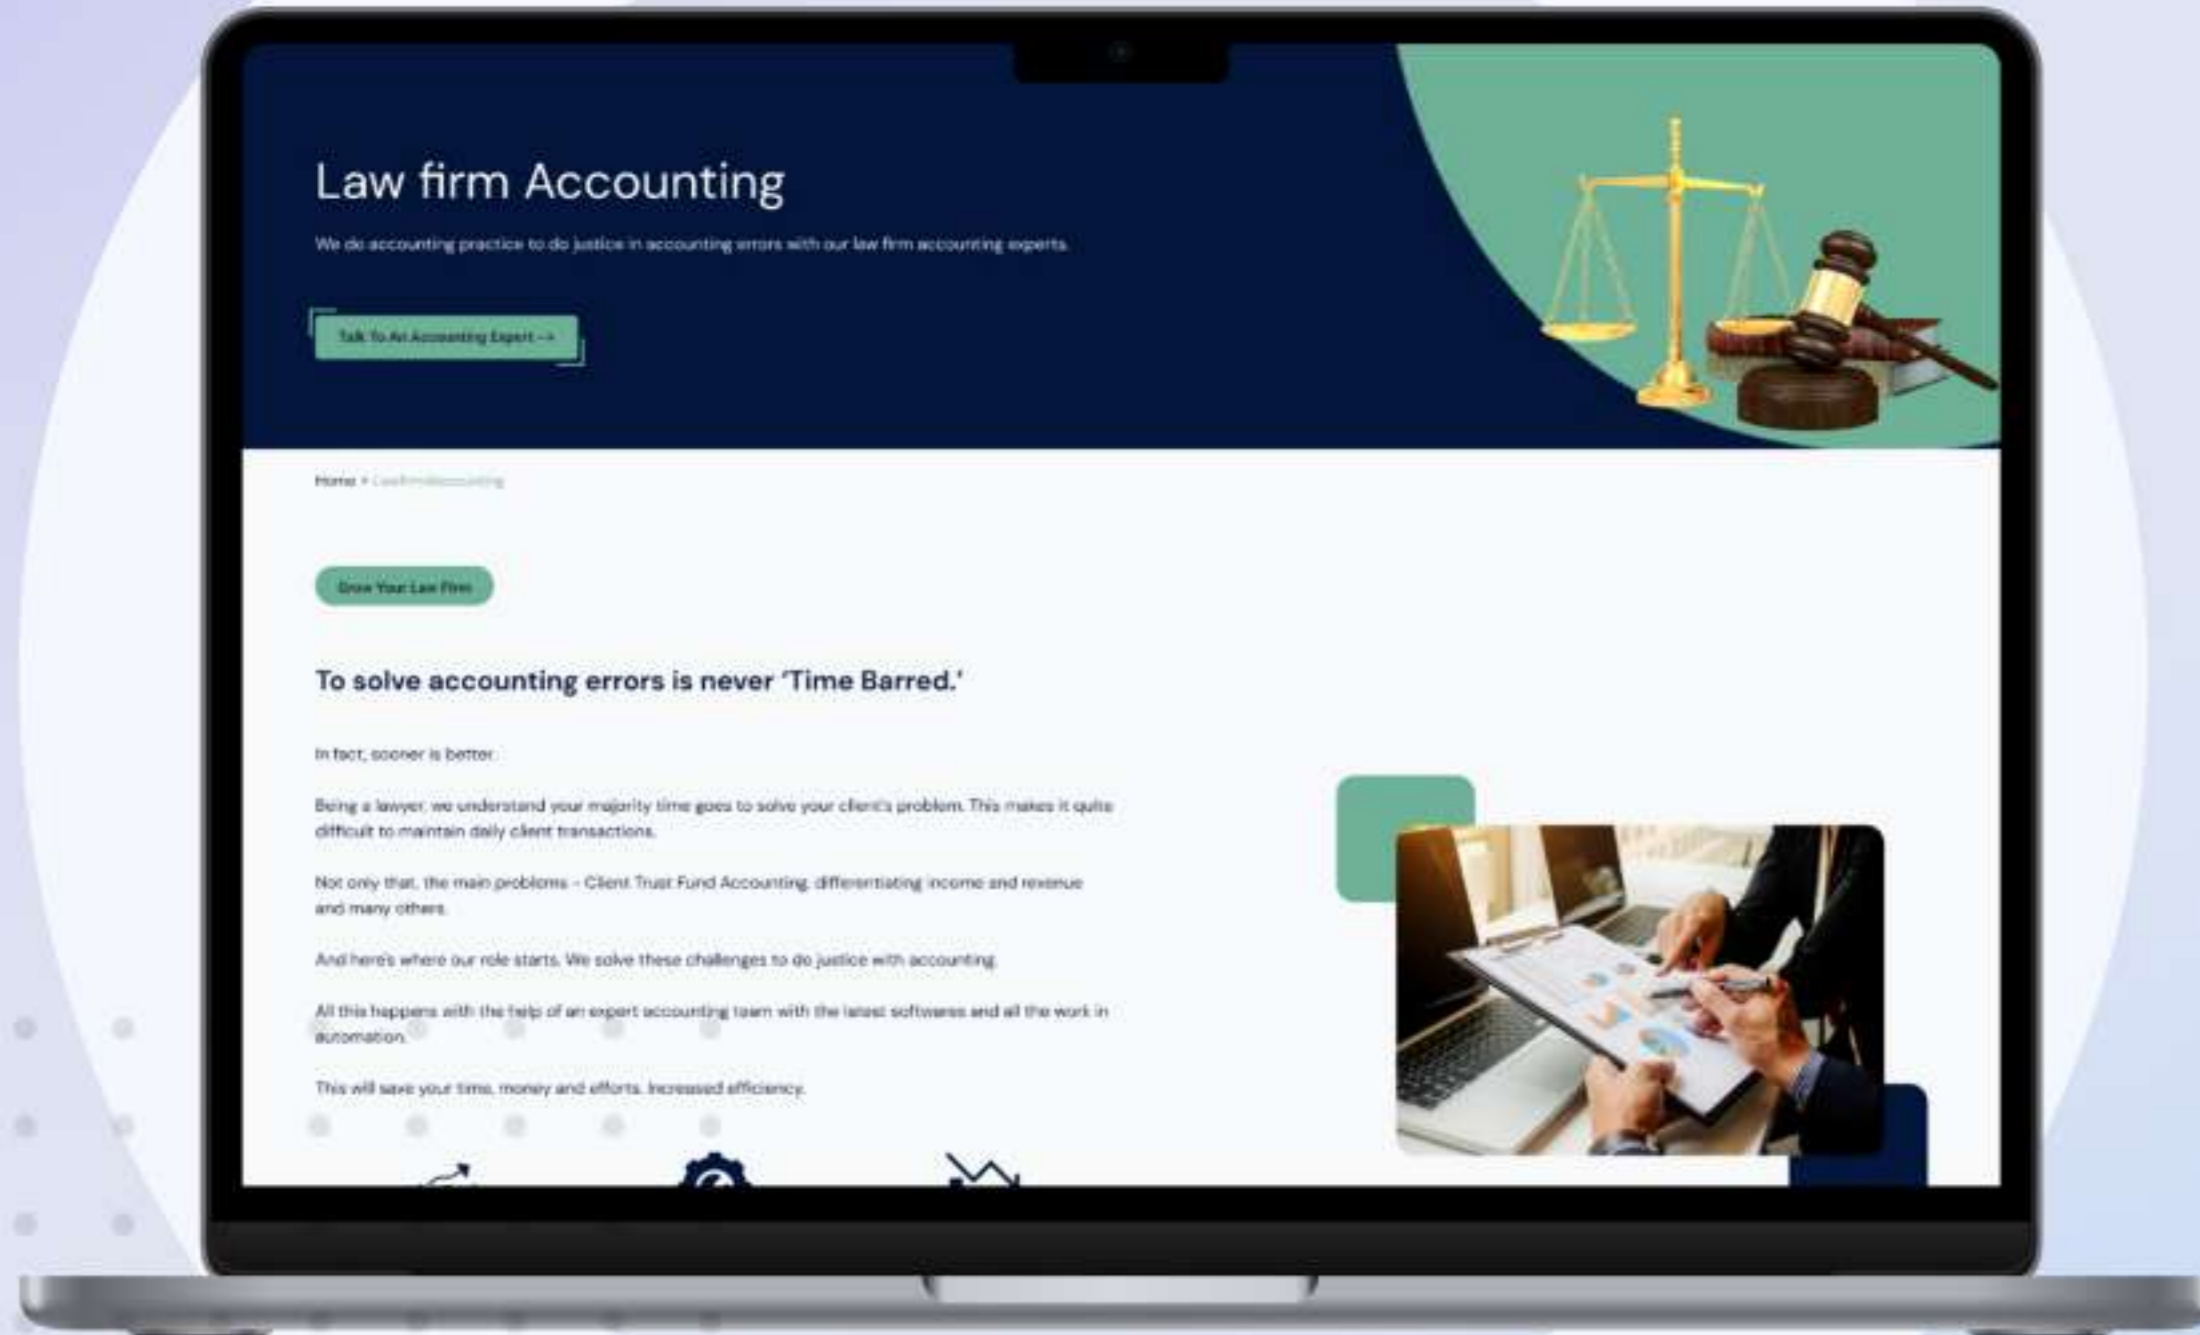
Law firm Accounting

We do accounting practice to do justice in accounting errors with our law firm accounting experts.

Talk To An Accounting Expert -->

Home > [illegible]

Grow Your Law Firm

To solve accounting errors is never 'Time Barred.'

In fact, sooner is better.

Being a lawyer, we understand your majority time goes to solve your client's problem. This makes it quite difficult to maintain daily client transactions.

Not only that, the main problems - Client Trust Fund Accounting, differentiating income and revenue and many others.

And here's where our role starts. We solve these challenges to do justice with accounting.

All this happens with the help of an expert accounting team with the latest softwares and all the work in automation.

This will save your time, money and efforts. Increased efficiency.